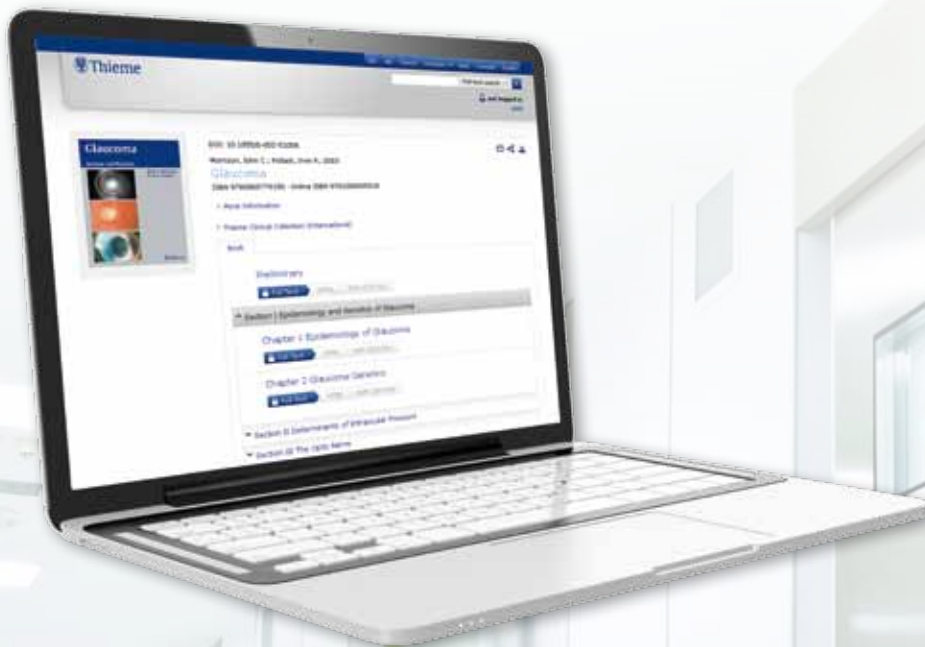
Thieme

Glaucoma

DOI: 10.1055/b-003-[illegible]

Morrison, John C.; Pollack, Irvin P., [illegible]

Glaucoma

ISBN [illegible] - Online ISBN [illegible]

› More Information

› Thieme Clinical Collection (International)

Book

Frontmatter

Full Text

▾ Section I Epidemiology and Genetics of Glaucoma

Chapter 1 Epidemiology of Glaucoma

Full Text

Chapter 2 Glaucoma Genetics

Full Text

▾ Section II Determinants of Intraocular Pressure

▾ Section III The Optic Nerve